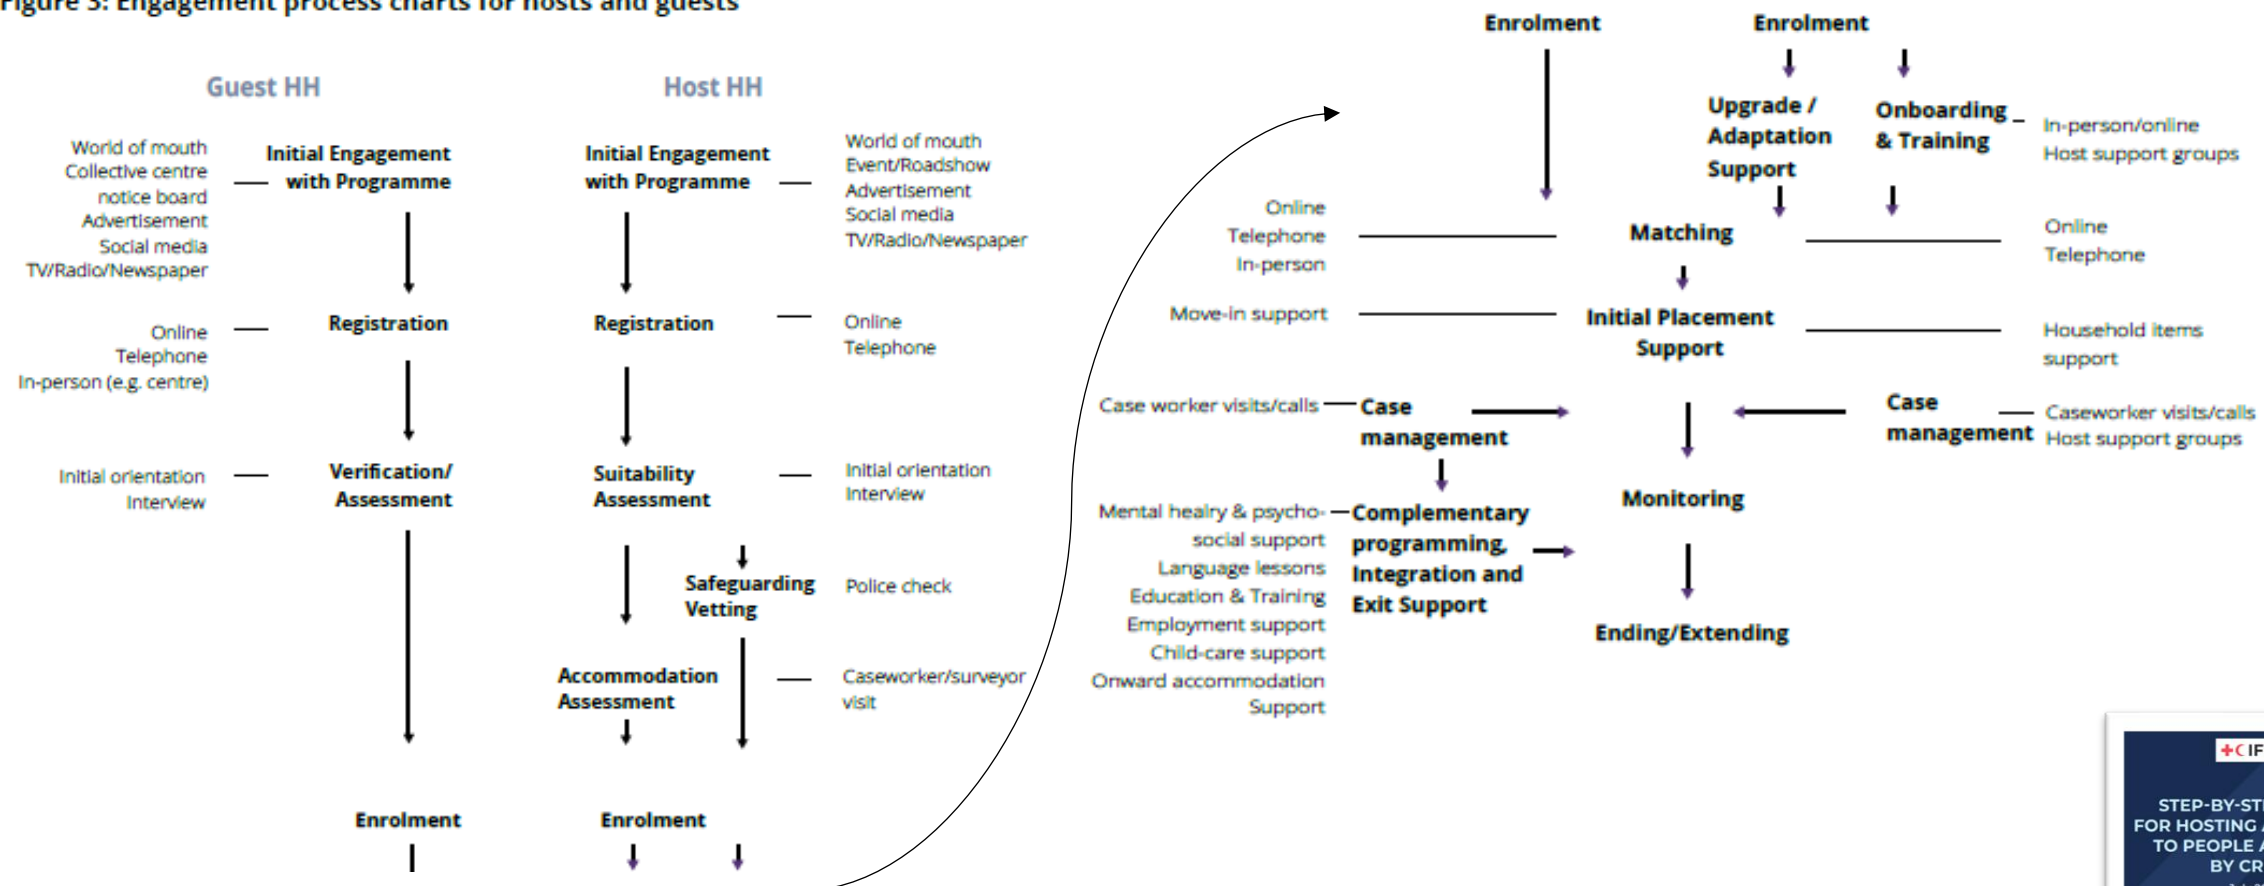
Figure 3: Engagement process charts for hosts and guests

Guest HH

Host HH

World of mouth
Collective centre notice board
Advertisement
Social media
TV/Radio/Newspaper

Initial Engagement with Programme

Initial Engagement with Programme

World of mouth
Event/Roadshow
Advertisement
Social media
TV/Radio/Newspaper

Online
Telephone
In-person (e.g. centre)

Registration

Registration

Online
Telephone

Initial orientation
Interview

Verification/ Assessment

Suitability Assessment

Initial orientation
Interview

Safeguarding Vetting

Police check

Accommodation Assessment

Caseworker/surveyor visit

Enrolment

Enrolment

Enrolment

Enrolment

Upgrade / Adaptation Support

Onboarding & Training

In-person/online
Host support groups

Online
Telephone
In-person

Matching

Online
Telephone

Move-in support

Initial Placement Support

Household items support

Case worker visits/calls

Case management

Case management

Caseworker visits/calls
Host support groups

Mental healry & psycho-social support
Language lessons
Education & Training
Employment support
Child-care support
Onward accommodation Support

Complementary programming, Integration and Exit Support

Monitoring

Ending/Extending

+C IF

STEP-BY-ST
FOR HOSTING
TO PEOPLE
BY CR